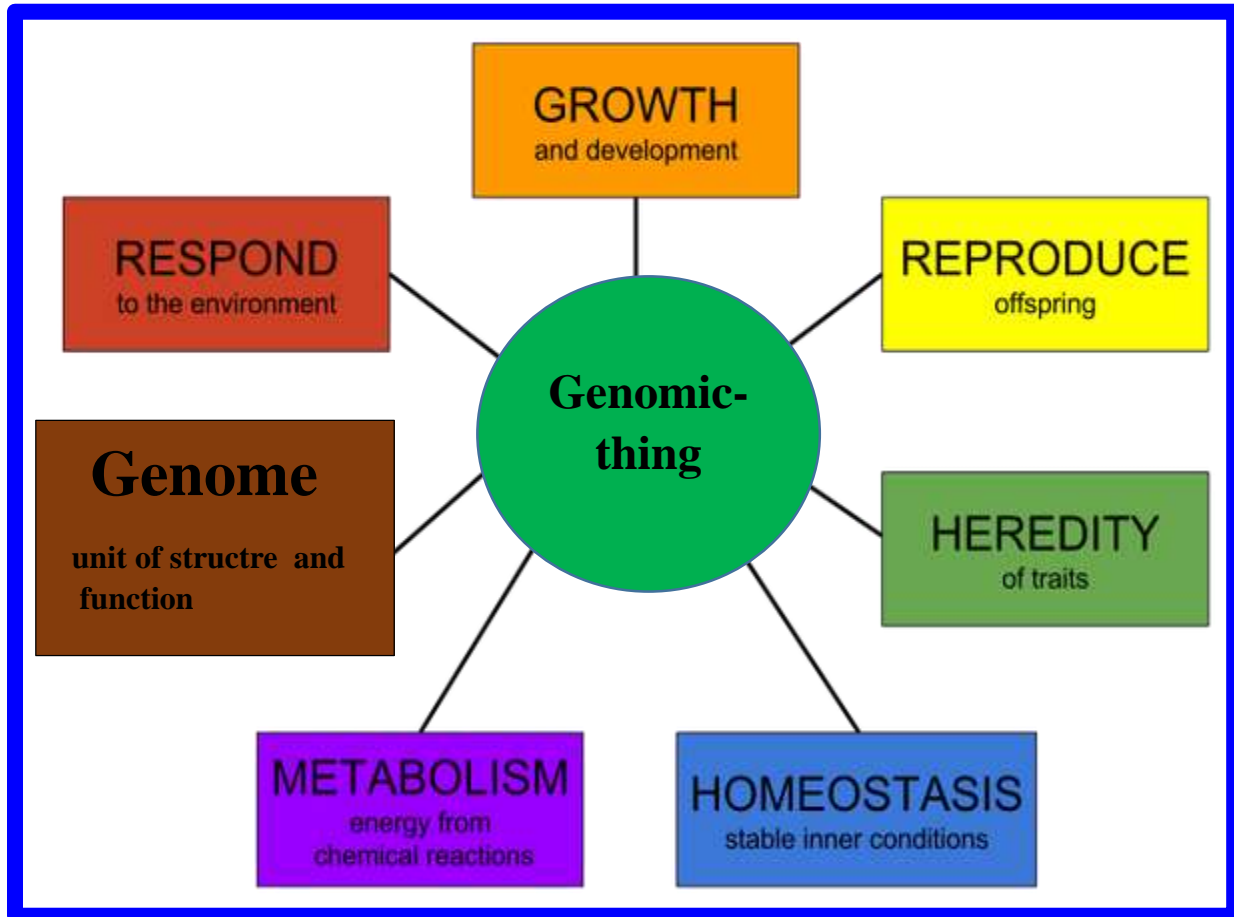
GROWTH
and development

RESPOND
to the environment

REPRODUCE
offspring

Genomic-
thing

Genome
unit of structre and function

HEREDITY
of traits

METABOLISM
energy from chemical reactions

HOMEOSTASIS
stable inner conditions